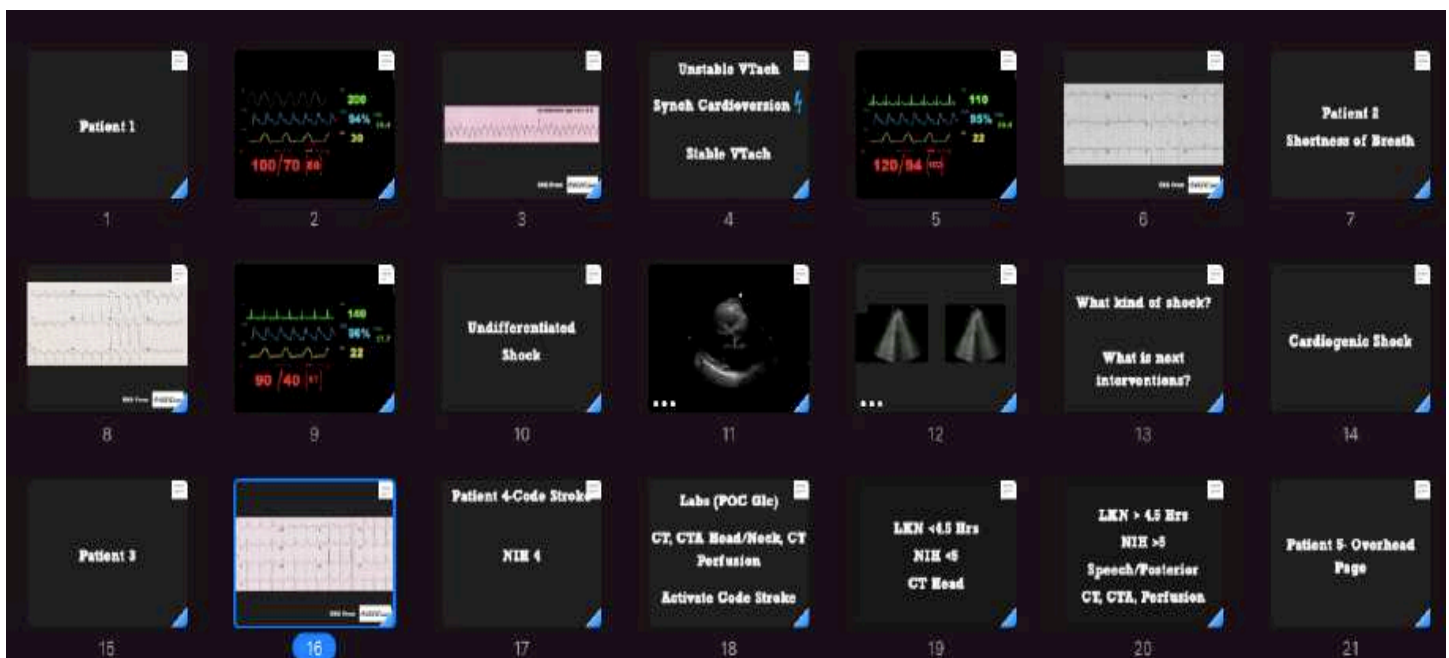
Patient 1

1

200
94%
30
100/70 (80)

2

3

Unstable VTach
Synch Cardioversion
Stable VTach

4

110
95%
22
120/94 (103)

5

6

Patient 2
Shortness of Breath

7

8

140
96%
22
90/40 (57)

9

Undifferentiated Shock

10

11

12

What kind of shock?
What is next interventions?

13

Cardiogenic Shock

14

Patient 3

15

16

Patient 4-Code Stroke
NIH 4

17

Labs (POC Glc)
CT, CTA Head/Neck, CT Perfusion
Activate Code Stroke

18

LKN <4.5 Hrs
NIH <5
CT Head

19

LKN > 4.5 Hrs
NIH >5
Speech/Posterior
CT, CTA, Perfusion

20

Patient 5- Overhead Page

21